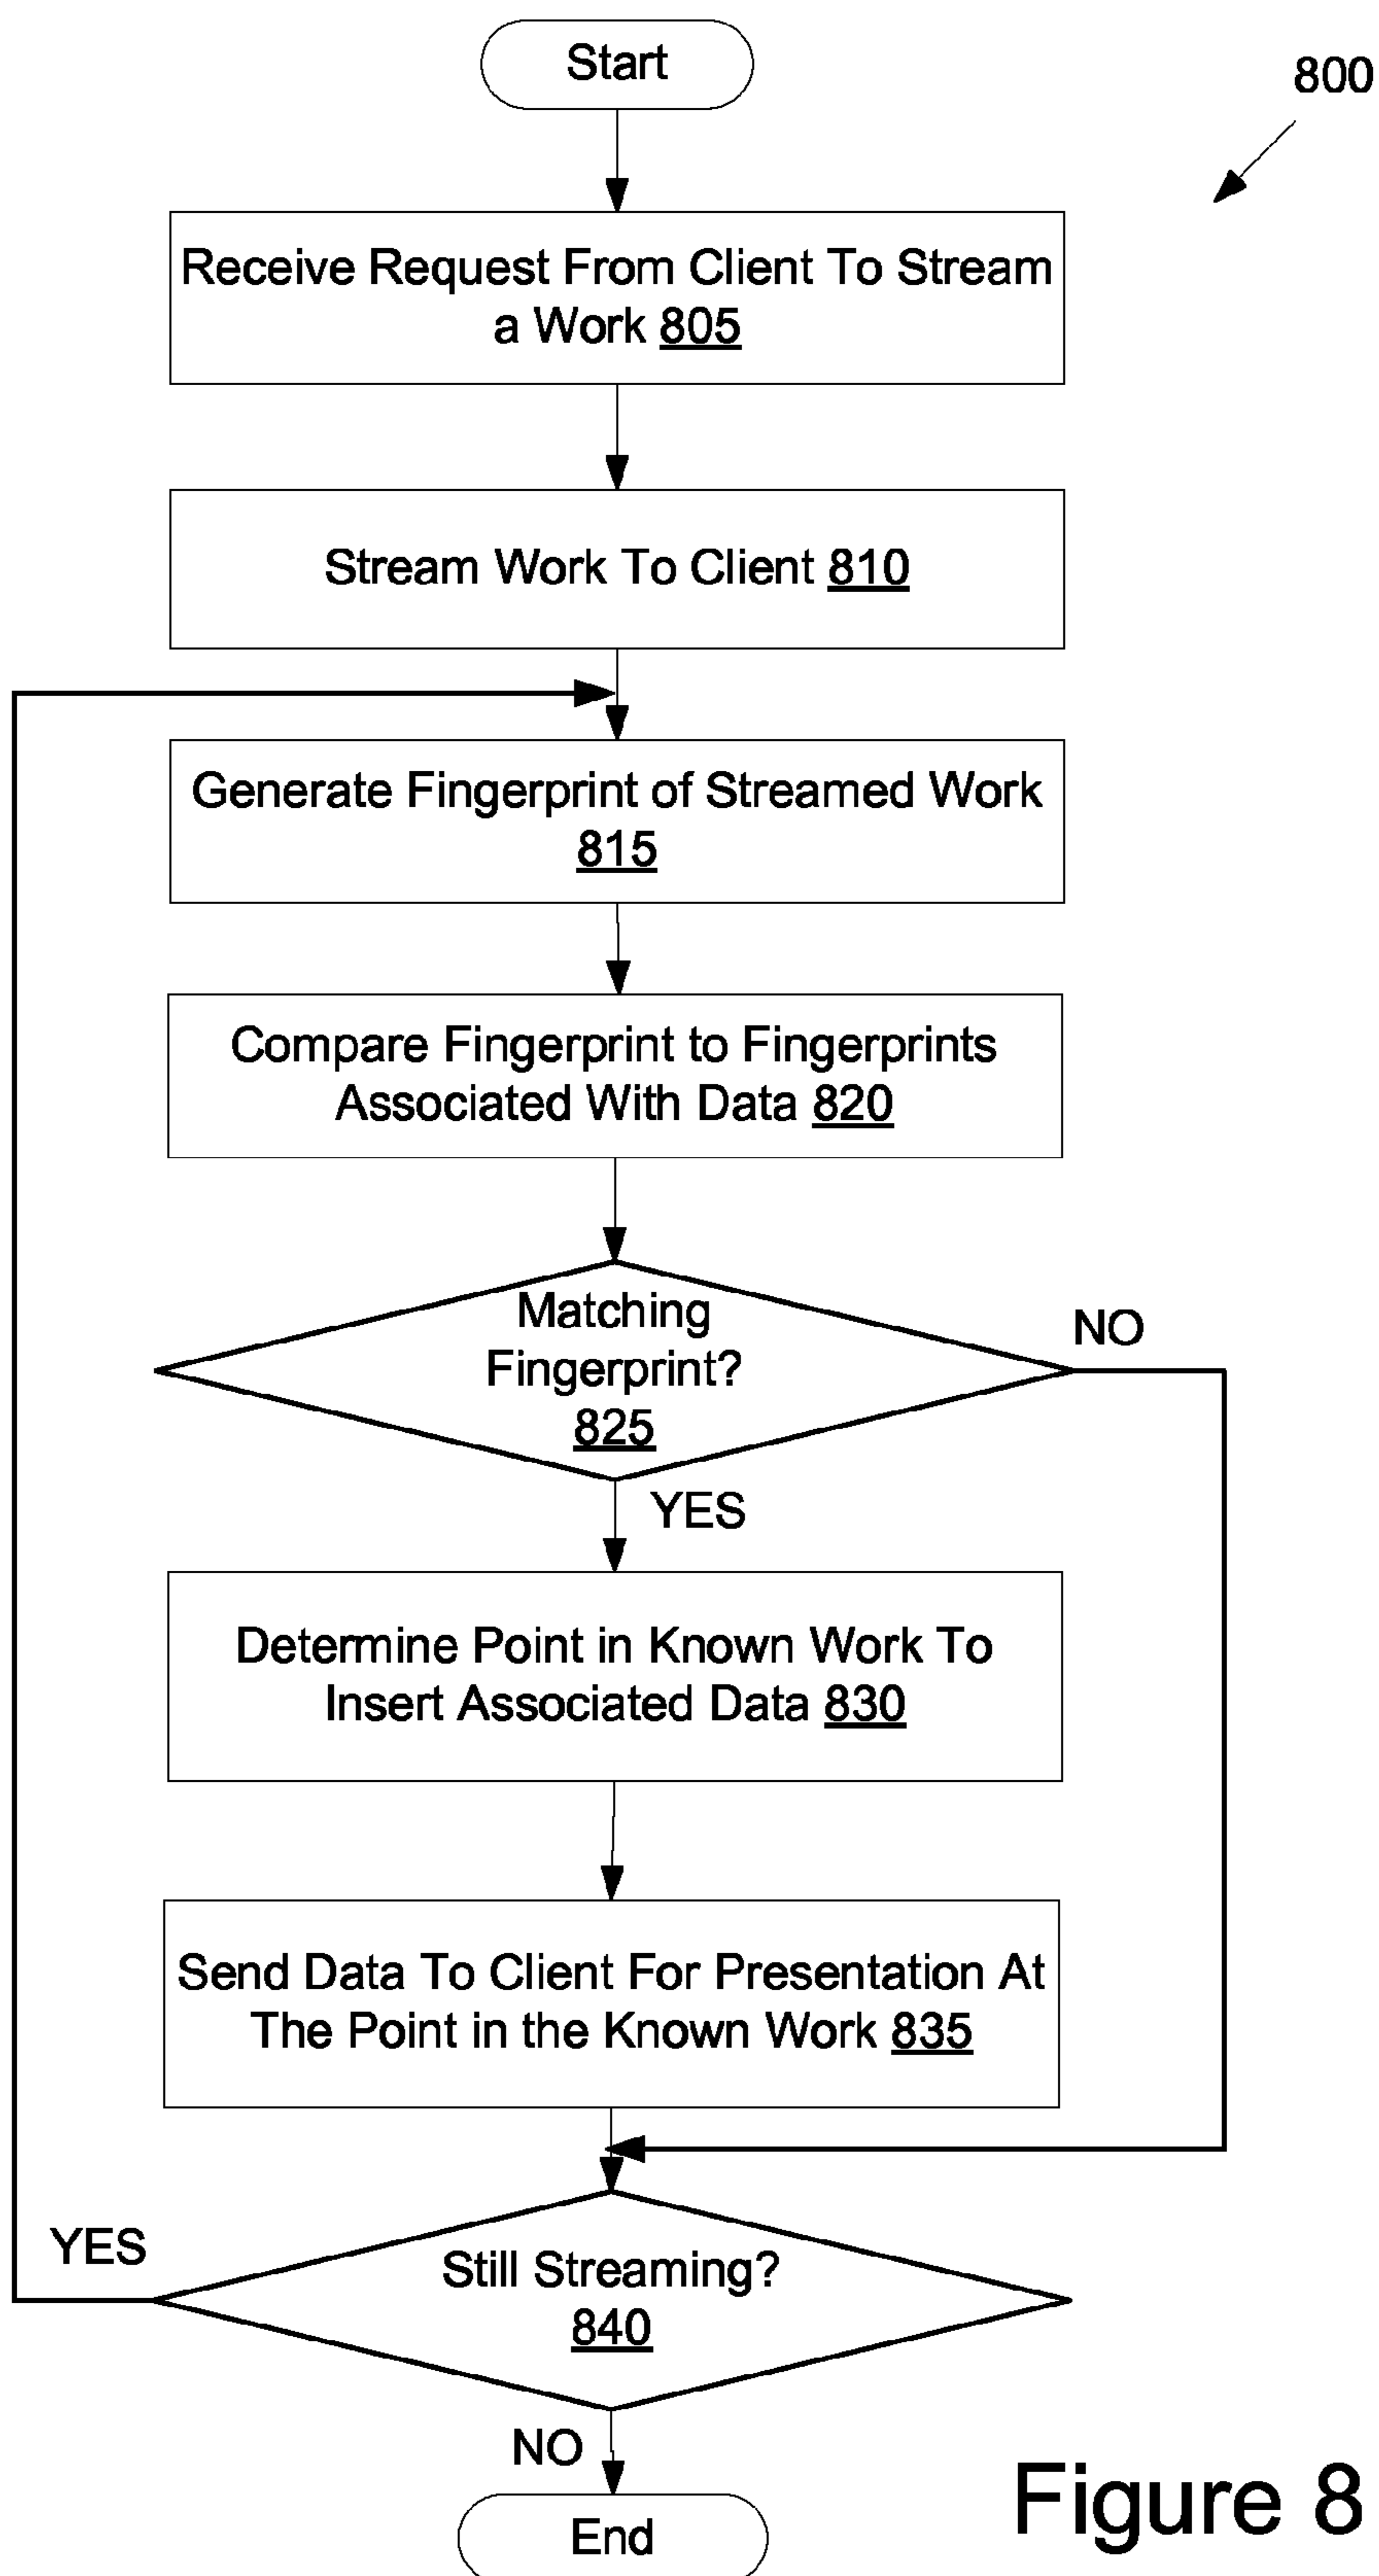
Start

800

Receive Request From Client To Stream a Work 805

Stream Work To Client 810

Generate Fingerprint of Streamed Work 815

Compare Fingerprint to Fingerprints Associated With Data 820

Matching Fingerprint? 825

NO

YES

Determine Point in Known Work To Insert Associated Data 830

Send Data To Client For Presentation At The Point in the Known Work 835

YES

Still Streaming? 840

NO

End

Figure 8